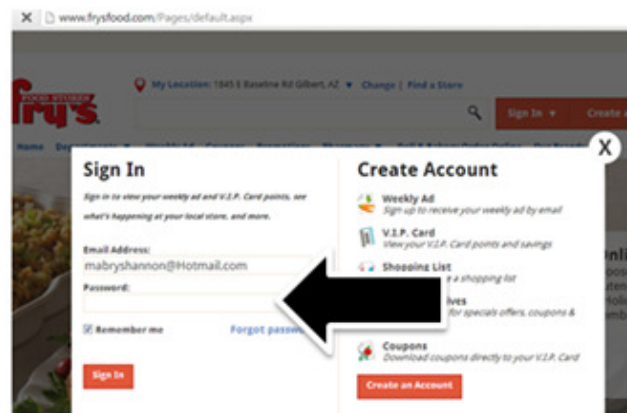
www.frysfood.com/Pages/default.aspx

FOOD STORES fry's

My Location: 1845 E Baseline Rd Gilbert, AZ ▼ Change | Find a Store

Sign In ▼ Create a

Home Departments ▼ Weekly Ad Coupons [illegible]

X

Sign In

Sign in to view your weekly ad and V.I.P. Card points, see what's happening at your local store, and more.

Email Address:

mabryshannon@Hotmail.com

Password:

Remember me

Forgot passw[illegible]

Sign In

Create Account

Weekly Ad
Sign up to receive your weekly ad by email

V.I.P. Card
View your V.I.P. Card points and savings

Shopping List
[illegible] a shopping list

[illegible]ives
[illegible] for specials offers, coupons &

Coupons
Download coupons directly to your V.I.P. Card

Create an Account

Onli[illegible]